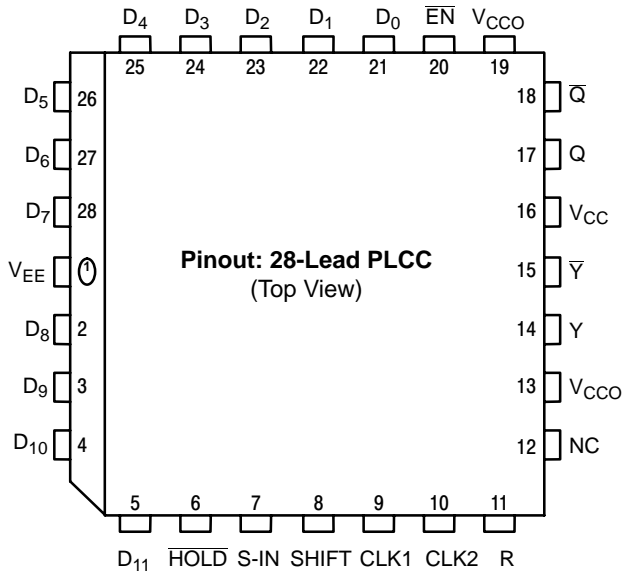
$D_4$ $D_3$ $D_2$ $D_1$ $D_0$ $\overline{EN}$ $V_{CCO}$

25 24 23 22 21 20 19

$D_5$ 26
$D_6$ 27
$D_7$ 28
$V_{EE}$ 1
$D_8$ 2
$D_9$ 3
$D_{10}$ 4

18 $\overline{Q}$
17 Q
16 $V_{CC}$
15 $\overline{Y}$
14 Y
13 $V_{CCO}$
12 NC

**Pinout: 28-Lead PLCC**
(Top View)

5 6 7 8 9 10 11

$D_{11}$ $\overline{HOLD}$ S-IN SHIFT CLK1 CLK2 R